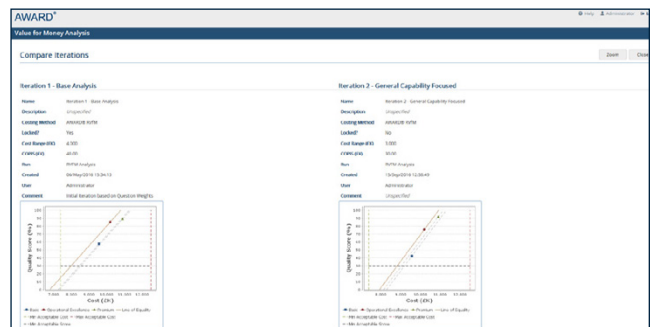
AWARD®

Help Administrator

Value for Money Analysis

Compare Iterations

Zoom Close

Iteration 1 - Base Analysis

| Name | Iteration 1 - Base Analysis |
|---|---|
| Description | Unspecified |
| Costing Method | Absolute NPW |
| Locked? | Yes |
| Cost Range (£k) | 4,500 |
| CSWS (£k) | 40.00 |
| Run | NPW Analysis |
| Created | 04/May/2016 15:04:13 |
| User | Administrator |
| Comment | Initial iteration based on Question Weights |

Quality Score (%)

Cost (£k)

Base Operational Excellence Premium Line of Equality Min Acceptable Cost Max Acceptable Cost Min Acceptable Score

Iteration 2 - General Capability Focused

| Name | Iteration 2 - General Capability Focused |
|---|---|
| Description | Unspecified |
| Costing Method | Absolute NPW |
| Locked? | No |
| Cost Range (£k) | 5,000 |
| CSWS (£k) | 50.00 |
| Run | NPW Analysis |
| Created | 15/Sep/2016 12:36:49 |
| User | Administrator |
| Comment | Unspecified |

Quality Score (%)

Cost (£k)

Base Operational Excellence Premium Line of Equality Min Acceptable Cost Max Acceptable Cost Min Acceptable Score